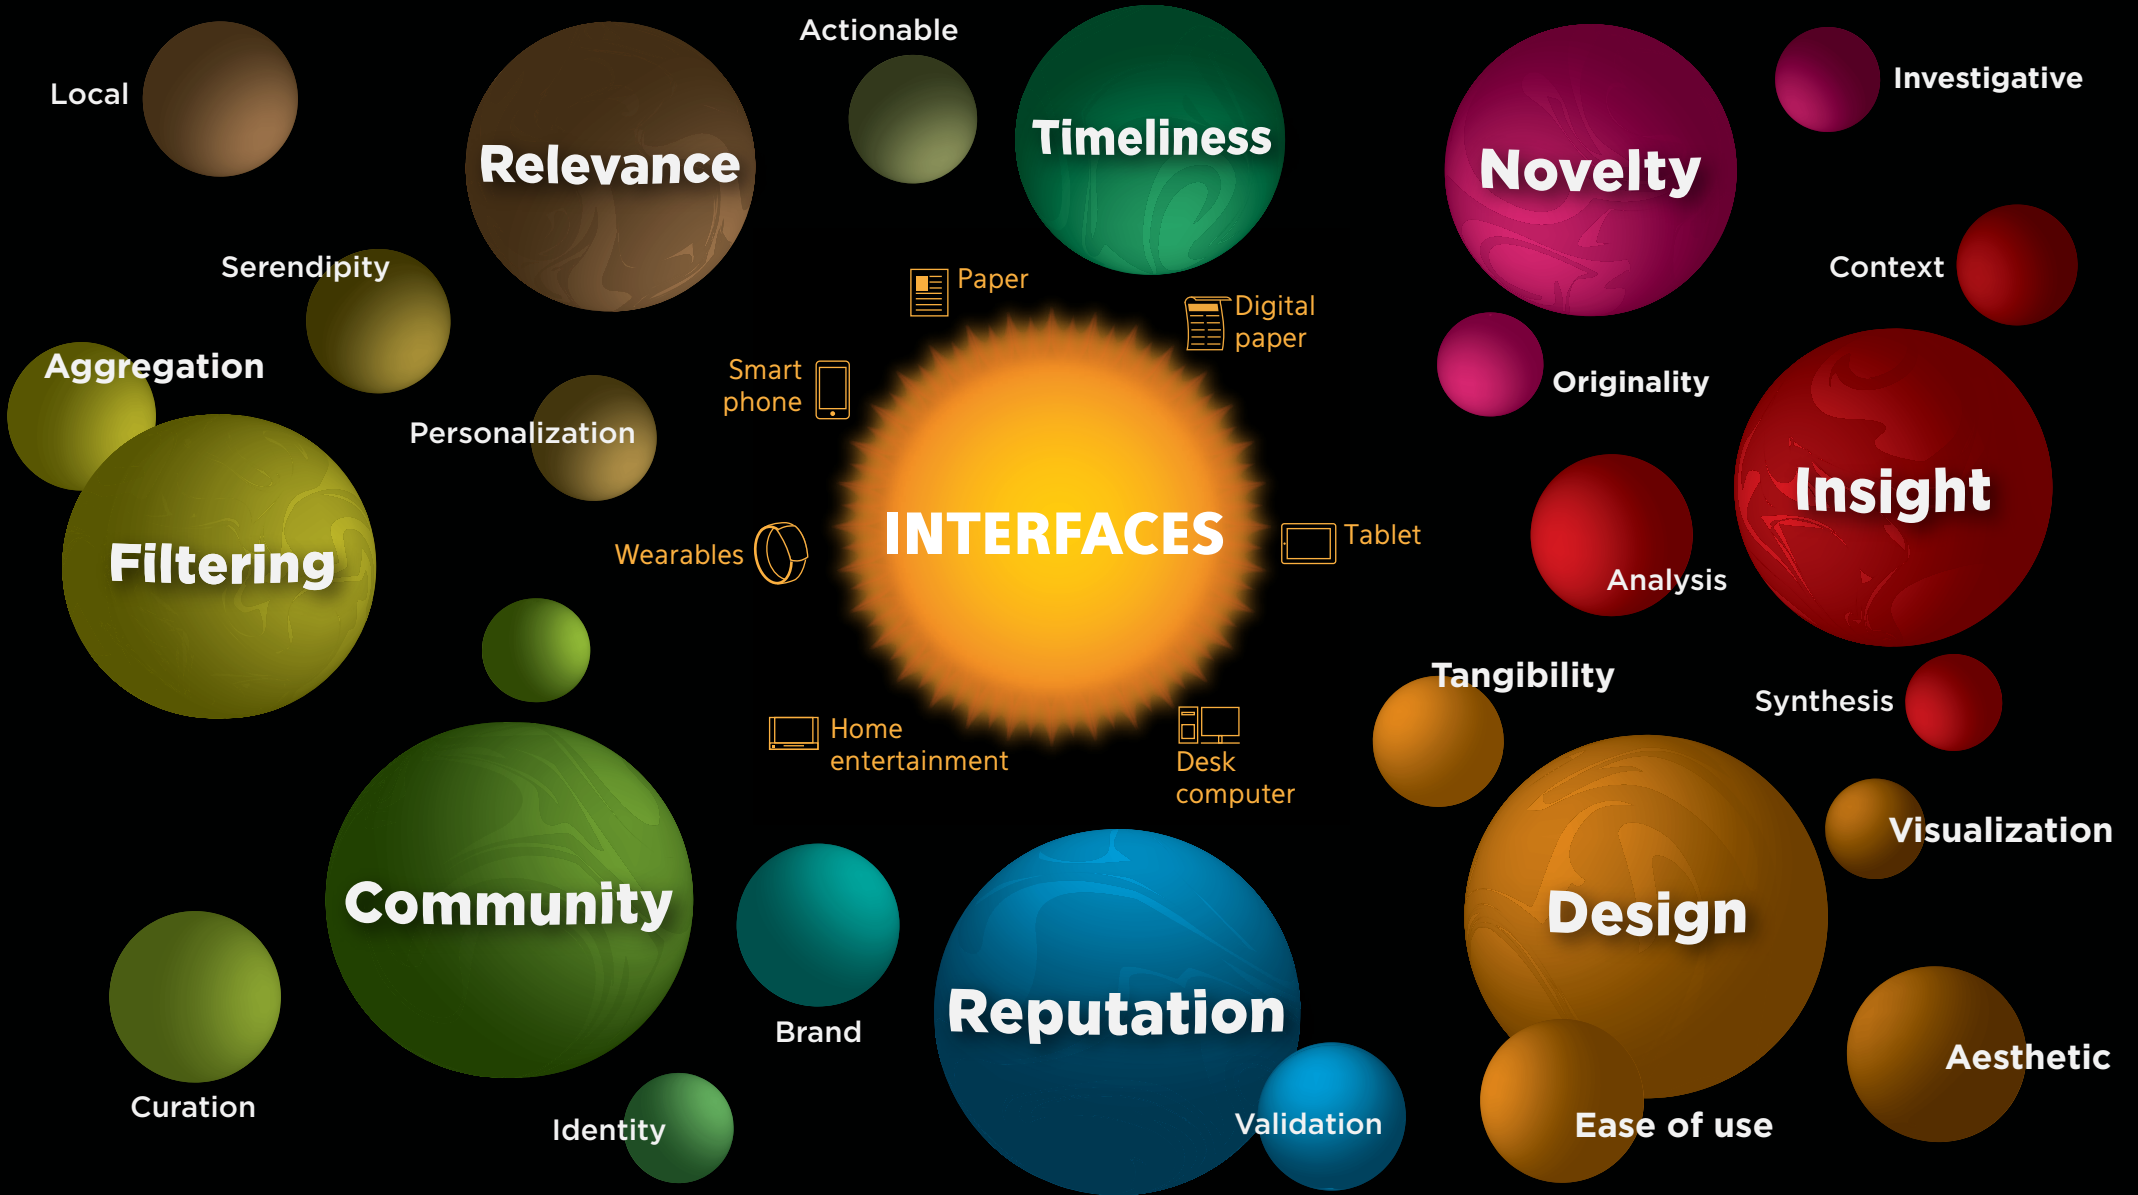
Local

Relevance

Actionable

Timeliness

Novelty

Investigative

Serendipity

Paper

Digital paper

Context

Aggregation

Smart phone

Originality

Personalization

Insight

INTERFACES

Filtering

Wearables

Tablet

Analysis

Tangibility

Synthesis

Home entertainment

Desk computer

Visualization

Community

Design

Brand

Reputation

Aesthetic

Curation

Validation

Ease of use

Identity